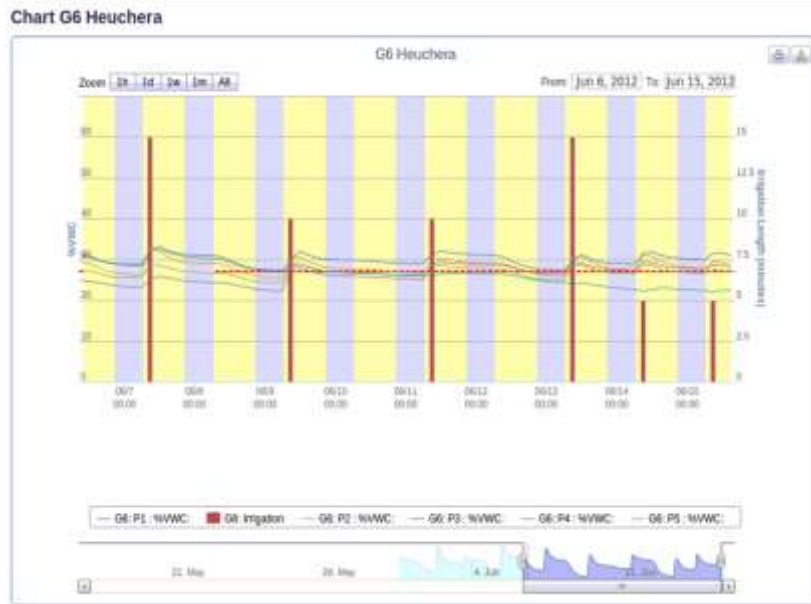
Chart G6 Heuchera

G6 Heuchera

Zoom 1h 1d 1w 1m All

From Jun 6, 2012 To Jun 15, 2012

%VWC

Irrigation Length (minutes)

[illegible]

15

12.5

10

7.5

5

2.5

0

06/7 00:00

06/8 00:00

06/9 00:00

06/10 00:00

06/11 00:00

06/12 00:00

06/13 00:00

06/14 00:00

06/15 00:00

G6: P1 : %VWC:

G6: Irrigation

G6: P2 : %VWC:

G6: P3 : %VWC:

G6: P4 : %VWC:

G6: P5 : %VWC:

21. May

28. May

4. Jun

11. Jun